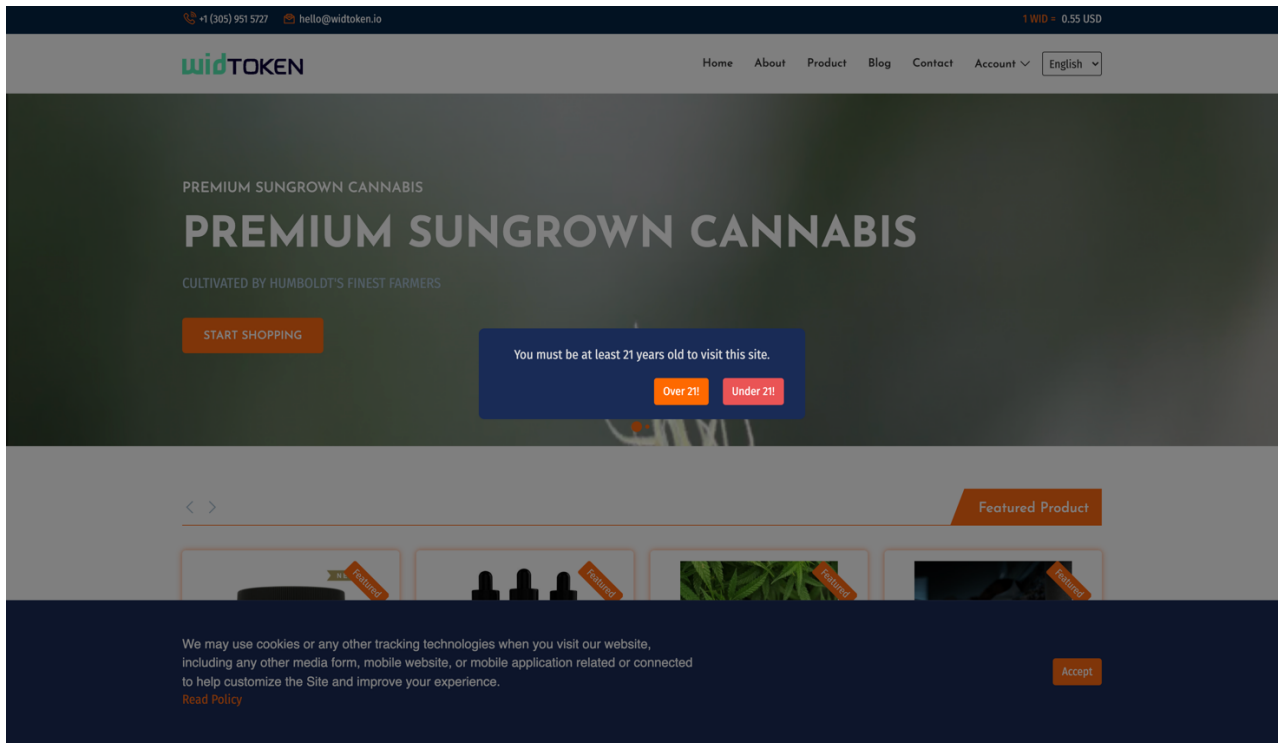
+1 (305) 951 5727 hello@widtoken.io

1 WID = 0.55 USD

widTOKEN

Home About Product Blog Contact Account English

PREMIUM SUNGROWN CANNABIS

PREMIUM SUNGROWN CANNABIS

CULTIVATED BY HUMBOLDT'S FINEST FARMERS

START SHOPPING

You must be at least 21 years old to visit this site.

Over 21! Under 21!

Featured Product

Featured

Featured

Featured

Featured

We may use cookies or any other tracking technologies when you visit our website, including any other media form, mobile website, or mobile application related or connected to help customize the Site and improve your experience.
Read Policy

Accept